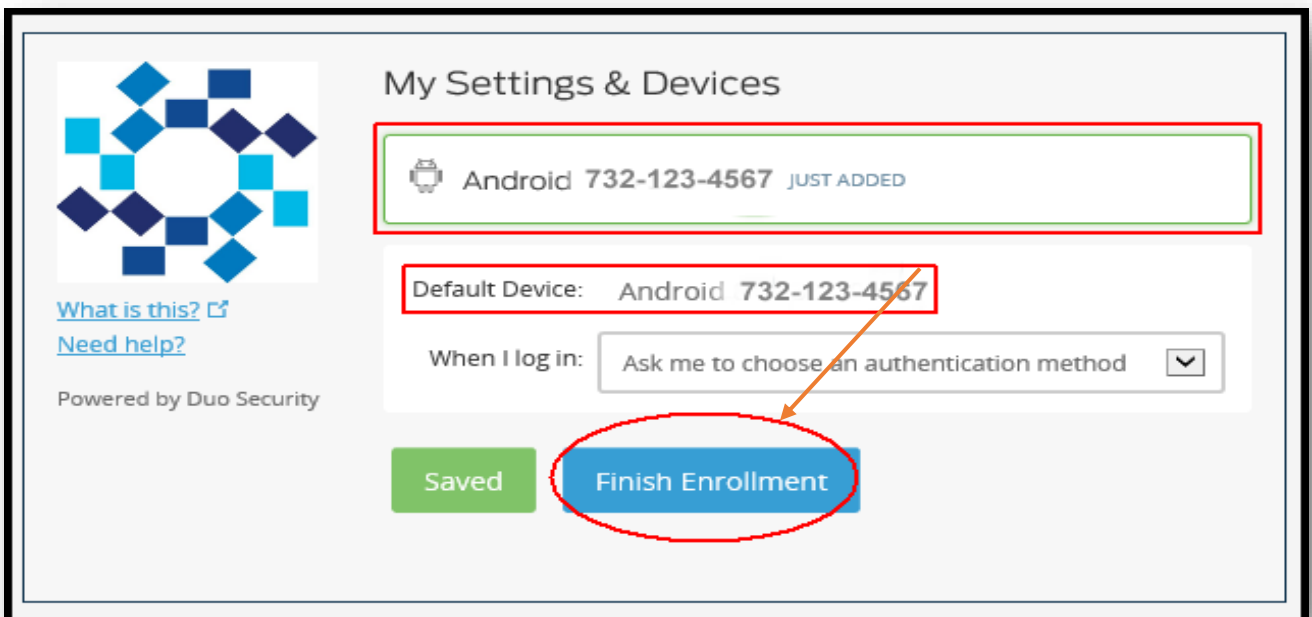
What is this?
Need help?

Powered by Duo Security

My Settings & Devices

Android 732-123-4567 JUST ADDED

Default Device: Android 732-123-4567

When I log in: Ask me to choose an authentication method

Saved

Finish Enrollment